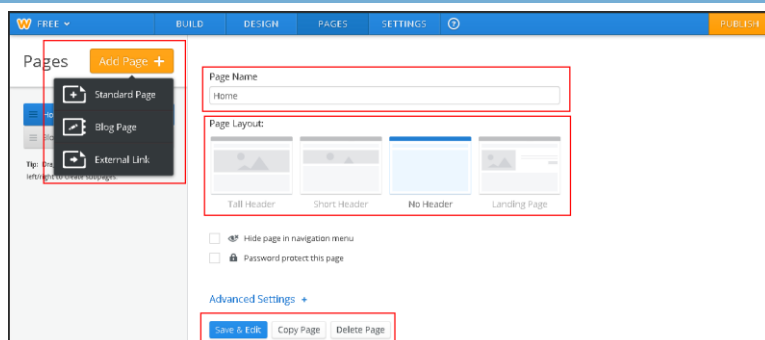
FREE
BUILD
DESIGN
PAGES
SETTINGS
?
PUBLISH

Pages
Add Page +
Standard Page
Blog Page
External Link

Ho
Blo

Tip: Dra
left/right to create subpages.

Page Name
Home

Page Layout:
Tall Header
Short Header
No Header
Landing Page

Hide page in navigation menu
Password protect this page

Advanced Settings +

Save & Edit
Copy Page
Delete Page